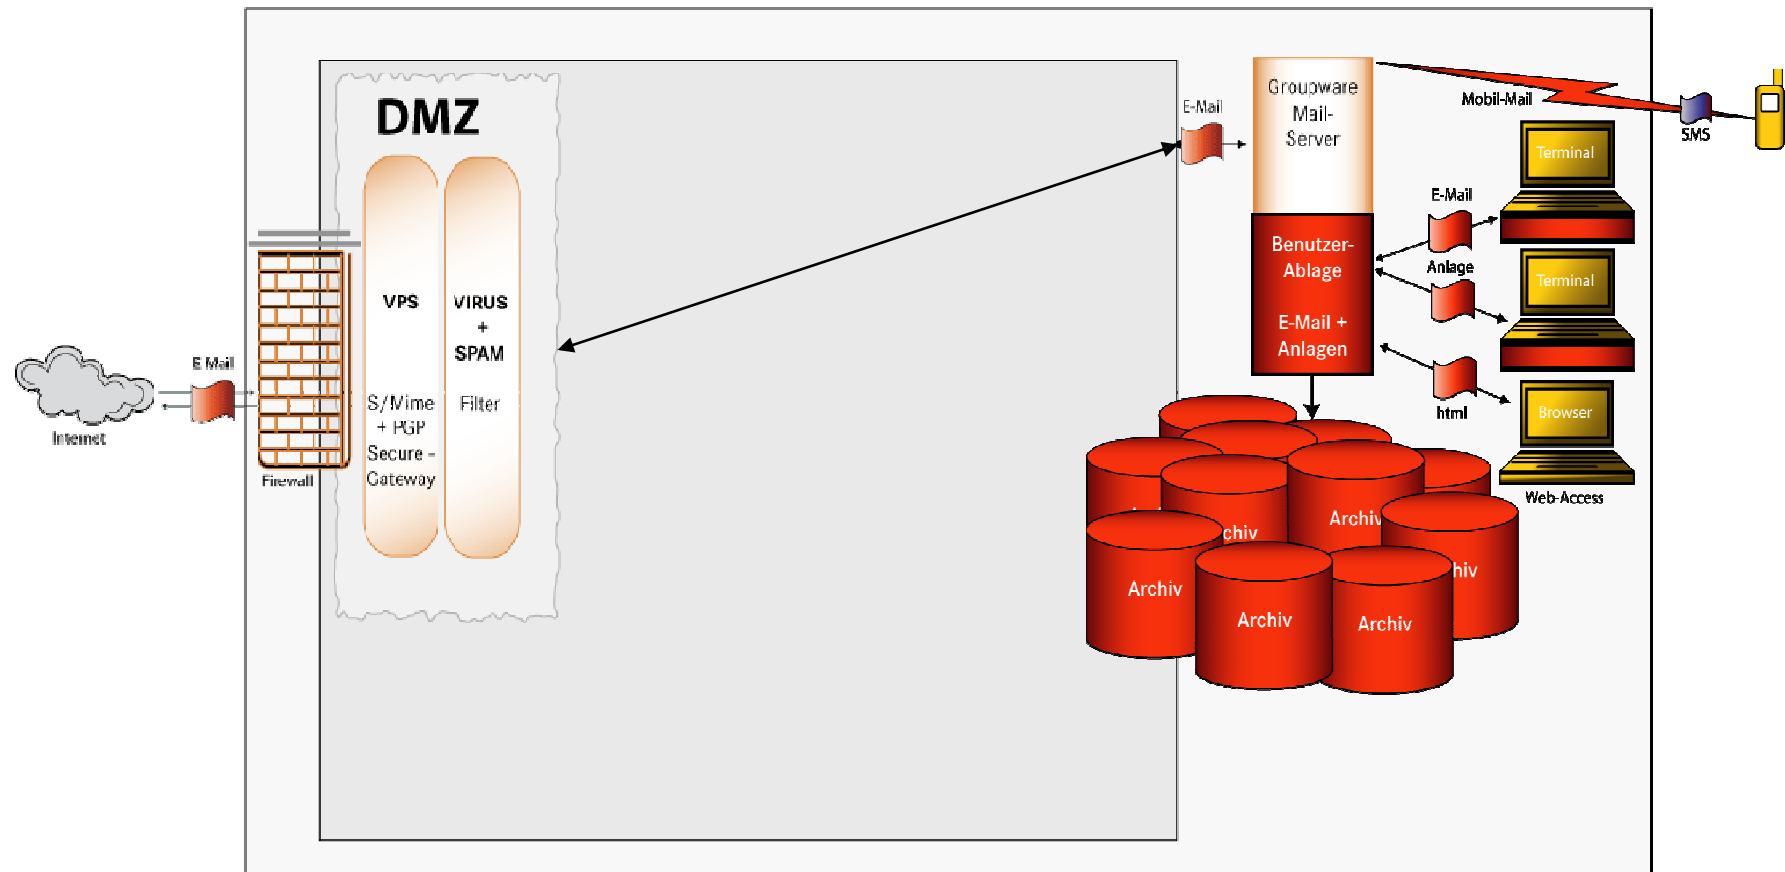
DMZ

VPS

S/Mime + PGP Secure - Gateway

VIRUS + SPAM

Filter

Internet

E Mail

Firewall

E-Mail

Groupware Mail-Server

Benutzer-Ablage

E-Mail + Anlagen

Mobil-Mail

SMS

Terminal

E-Mail

Anlage

Terminal

html

Browser

Web-Access

Archiv

Archiv

Archiv

Archiv

Archiv

Archiv

Archiv